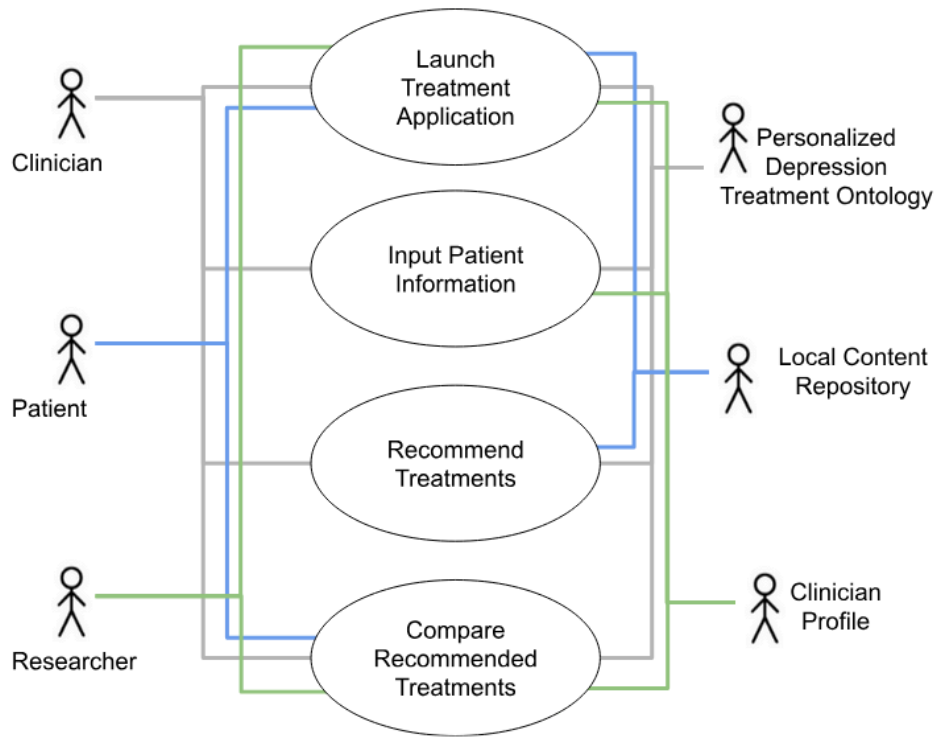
Clinician

Patient

Researcher

Launch Treatment Application

Input Patient Information

Recommend Treatments

Compare Recommended Treatments

Personalized Depression Treatment Ontology

Local Content Repository

Clinician Profile